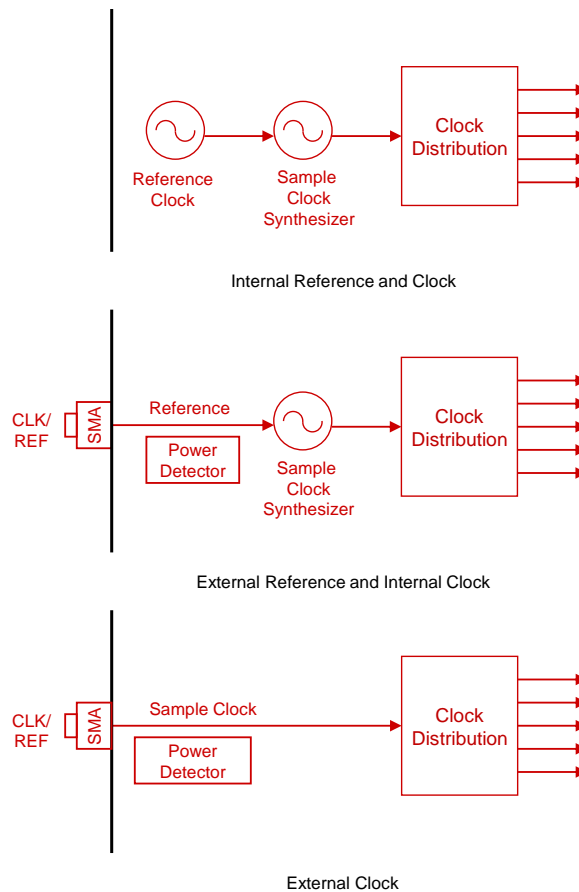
Reference Clock

Sample Clock Synthesizer

Clock Distribution

Internal Reference and Clock

CLK/ REF

SMA

Reference

Power Detector

Sample Clock Synthesizer

Clock Distribution

External Reference and Internal Clock

CLK/ REF

SMA

Sample Clock

Power Detector

Clock Distribution

External Clock